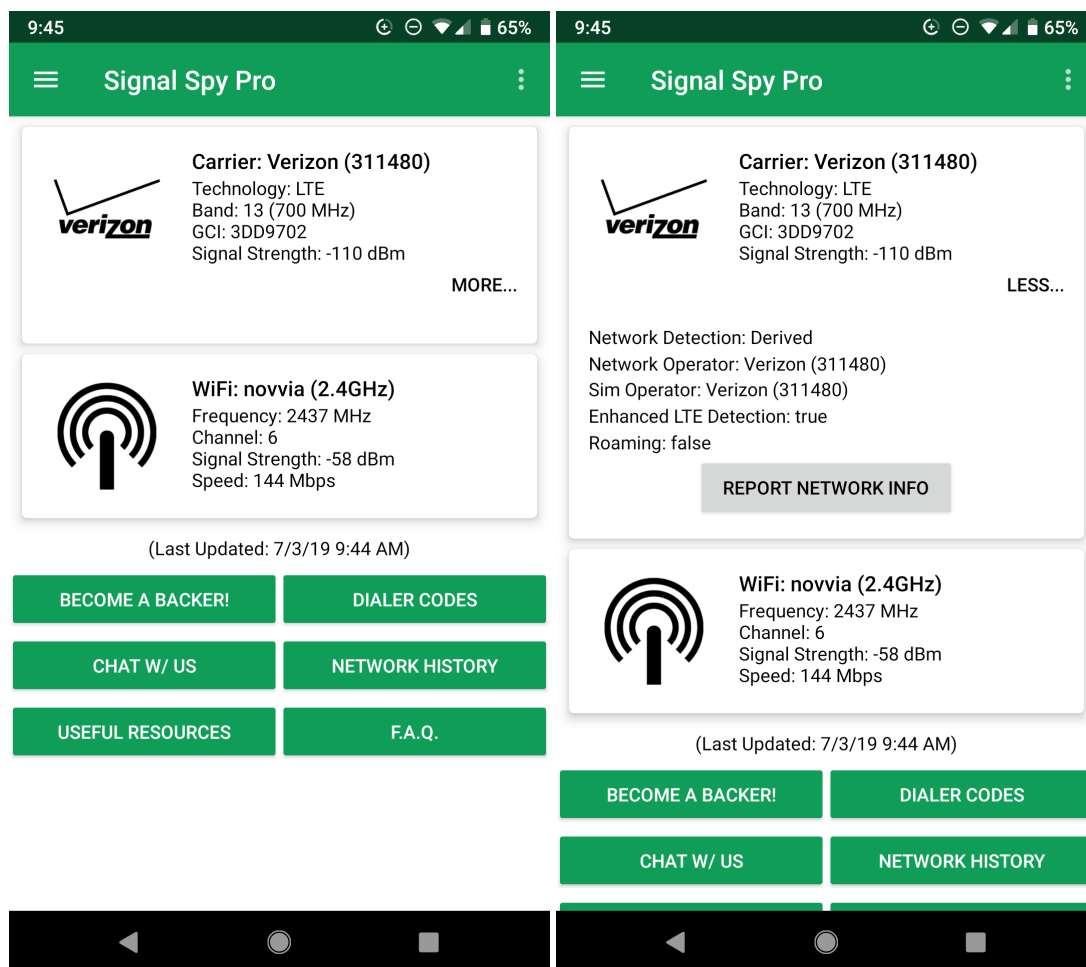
9:45 65%

Signal Spy Pro

verizon

Carrier: Verizon (311480)
Technology: LTE
Band: 13 (700 MHz)
GCI: 3DD9702
Signal Strength: -110 dBm

MORE...

WiFi: novvia (2.4GHz)
Frequency: 2437 MHz
Channel: 6
Signal Strength: -58 dBm
Speed: 144 Mbps

(Last Updated: 7/3/19 9:44 AM)

BECOME A BACKER!
DIALER CODES
CHAT W/ US
NETWORK HISTORY
USEFUL RESOURCES
F.A.Q.

9:45 65%

Signal Spy Pro

verizon

Carrier: Verizon (311480)
Technology: LTE
Band: 13 (700 MHz)
GCI: 3DD9702
Signal Strength: -110 dBm

LESS...

Network Detection: Derived
Network Operator: Verizon (311480)
Sim Operator: Verizon (311480)
Enhanced LTE Detection: true
Roaming: false

REPORT NETWORK INFO

WiFi: novvia (2.4GHz)
Frequency: 2437 MHz
Channel: 6
Signal Strength: -58 dBm
Speed: 144 Mbps

(Last Updated: 7/3/19 9:44 AM)

BECOME A BACKER!
DIALER CODES
CHAT W/ US
NETWORK HISTORY